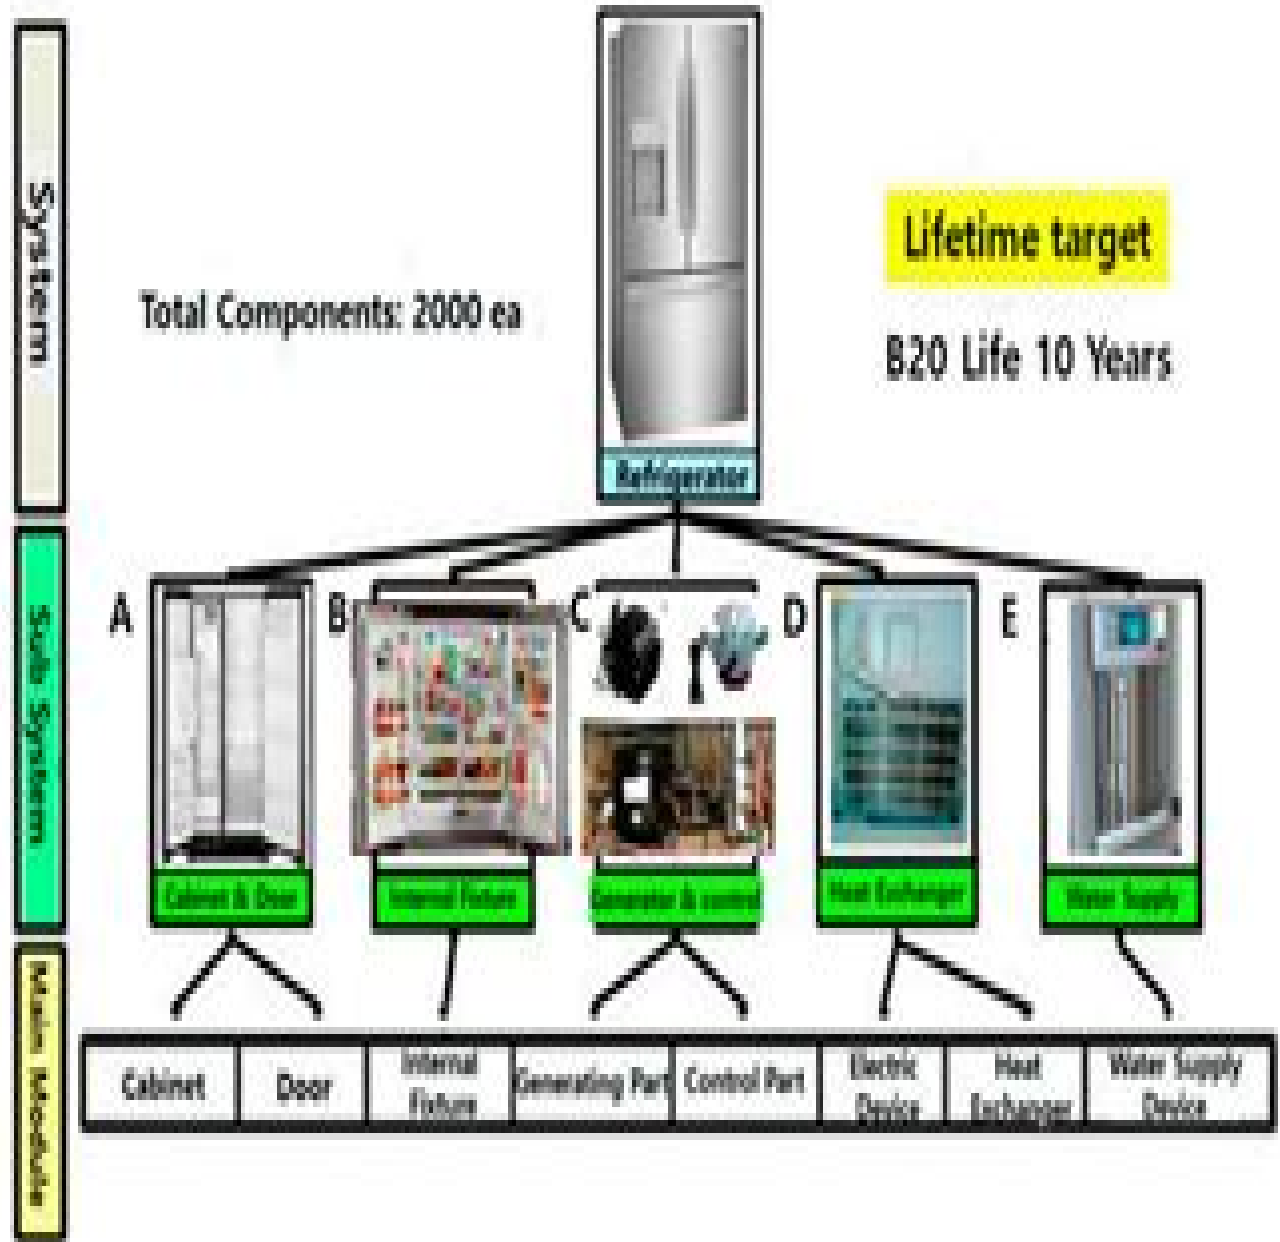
System

Sub System

Main Module

Total Components: 2000 ea

Lifetime target

B20 Life 10 Years

Refrigerator

A

B

C

D

E

Cabinet & Door

Internal Fixture

Generator & control

Heat Exchanger

Water Supply

| Cabinet | Door | Internal Fixture | Generating Part | Control Part | Electric Device | Heat Exchanger | Water Supply Device |
|---|---|---|---|---|---|---|---|